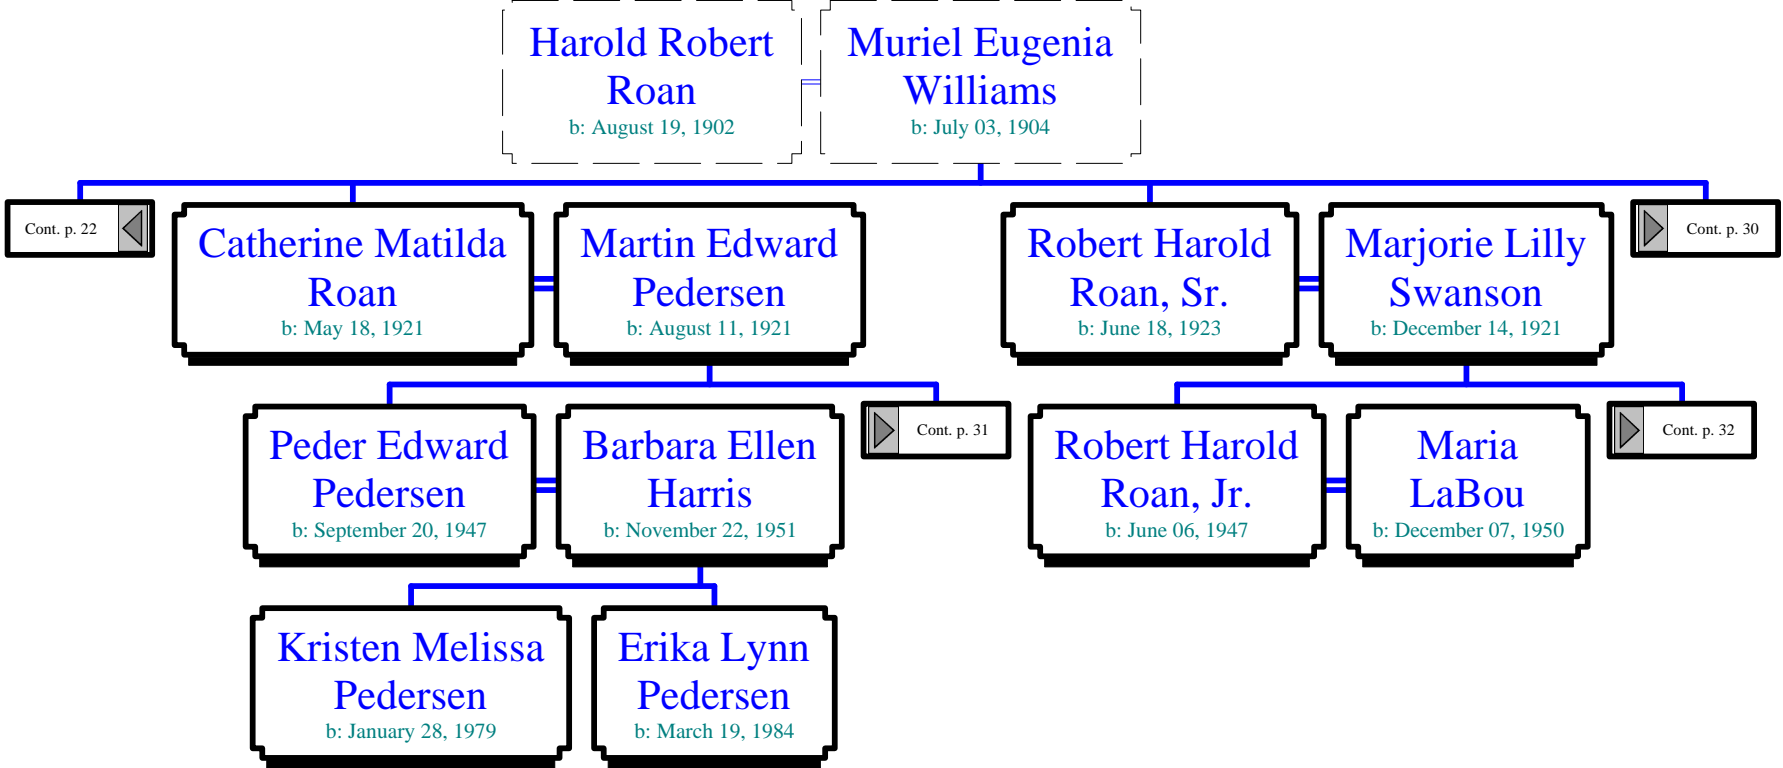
Harold Robert Roan
b: August 19, 1902

Muriel Eugenia Williams
b: July 03, 1904

Cont. p. 22

Catherine Matilda Roan
b: May 18, 1921

Martin Edward Pedersen
b: August 11, 1921

Robert Harold Roan, Sr.
b: June 18, 1923

Marjorie Lilly Swanson
b: December 14, 1921

Cont. p. 30

Peder Edward Pedersen
b: September 20, 1947

Barbara Ellen Harris
b: November 22, 1951

Cont. p. 31

Robert Harold Roan, Jr.
b: June 06, 1947

Maria LaBou
b: December 07, 1950

Cont. p. 32

Kristen Melissa Pedersen
b: January 28, 1979

Erika Lynn Pedersen
b: March 19, 1984